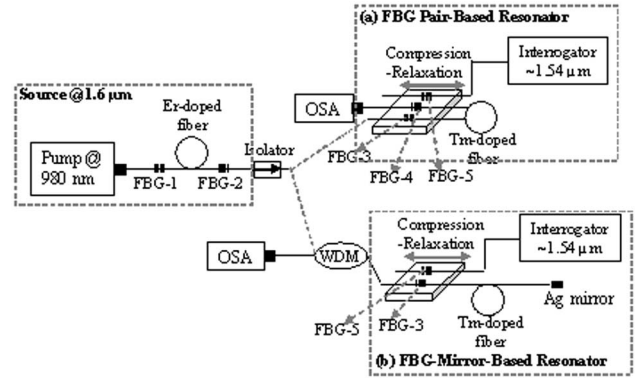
(a) FBG Pair-Based Resonator

Compression -Relaxation

Interrogator ~1.54 μm

OSA

Source @1.6 μm

Er-doped fiber

Pump @ 980 nm

FBG-1

FBG-2

Isolator

FBG-3

FBG-4

FBG-5

Tm-doped fiber

Compression -Relaxation

Interrogator ~1.54 μm

OSA

WDM

FBG-5

FBG-3

Tm-doped fiber

Ag mirror

(b) FBG-Mirror-Based Resonator